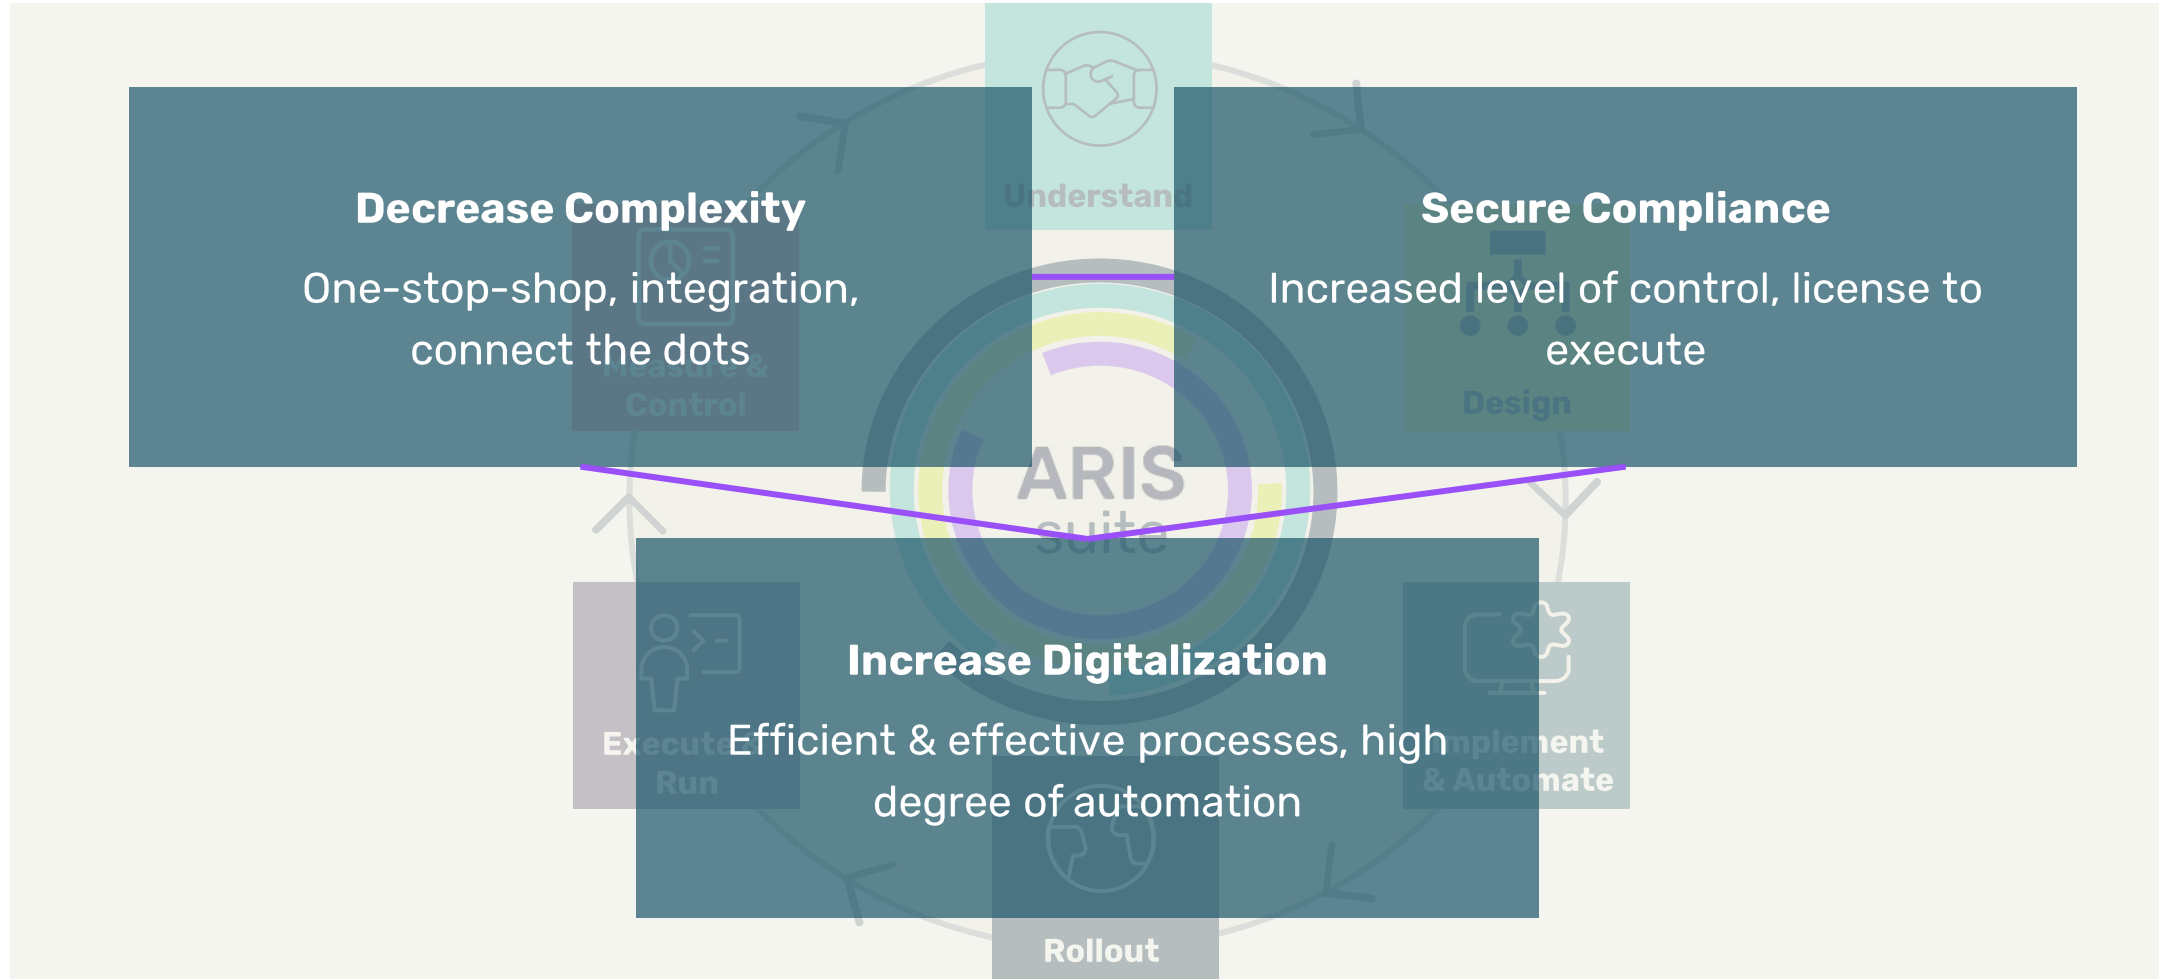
Understand

Decrease Complexity

One-stop-shop, integration, connect the dots

Measure & Control

Secure Compliance

Increased level of control, license to execute

Design

ARIS suite

Increase Digitalization

Efficient & effective processes, high degree of automation

Execute Run

Implement & Automate

Rollout